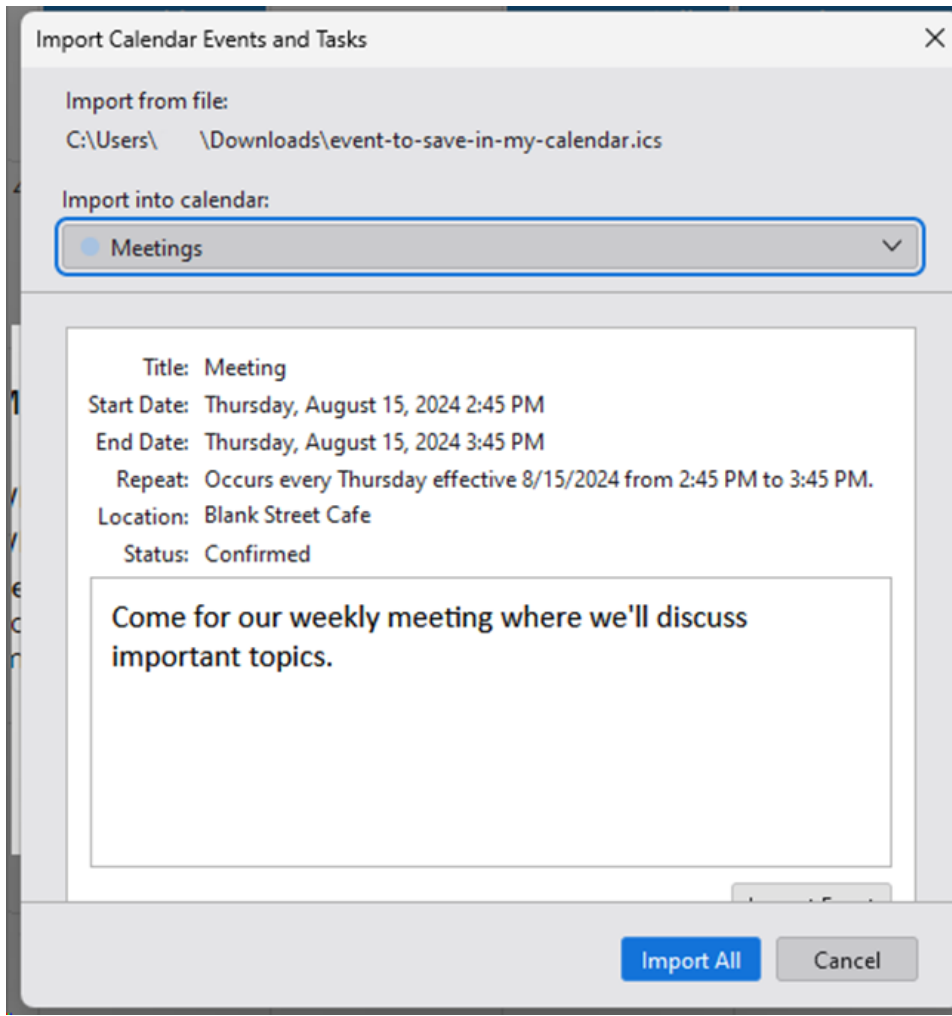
Import Calendar Events and Tasks

Import from file:
C:\Users\ \Downloads\event-to-save-in-my-calendar.ics

Import into calendar:
Meetings

Title: Meeting
Start Date: Thursday, August 15, 2024 2:45 PM
End Date: Thursday, August 15, 2024 3:45 PM
Repeat: Occurs every Thursday effective 8/15/2024 from 2:45 PM to 3:45 PM.
Location: Blank Street Cafe
Status: Confirmed

Come for our weekly meeting where we'll discuss important topics.

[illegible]

Import All
Cancel